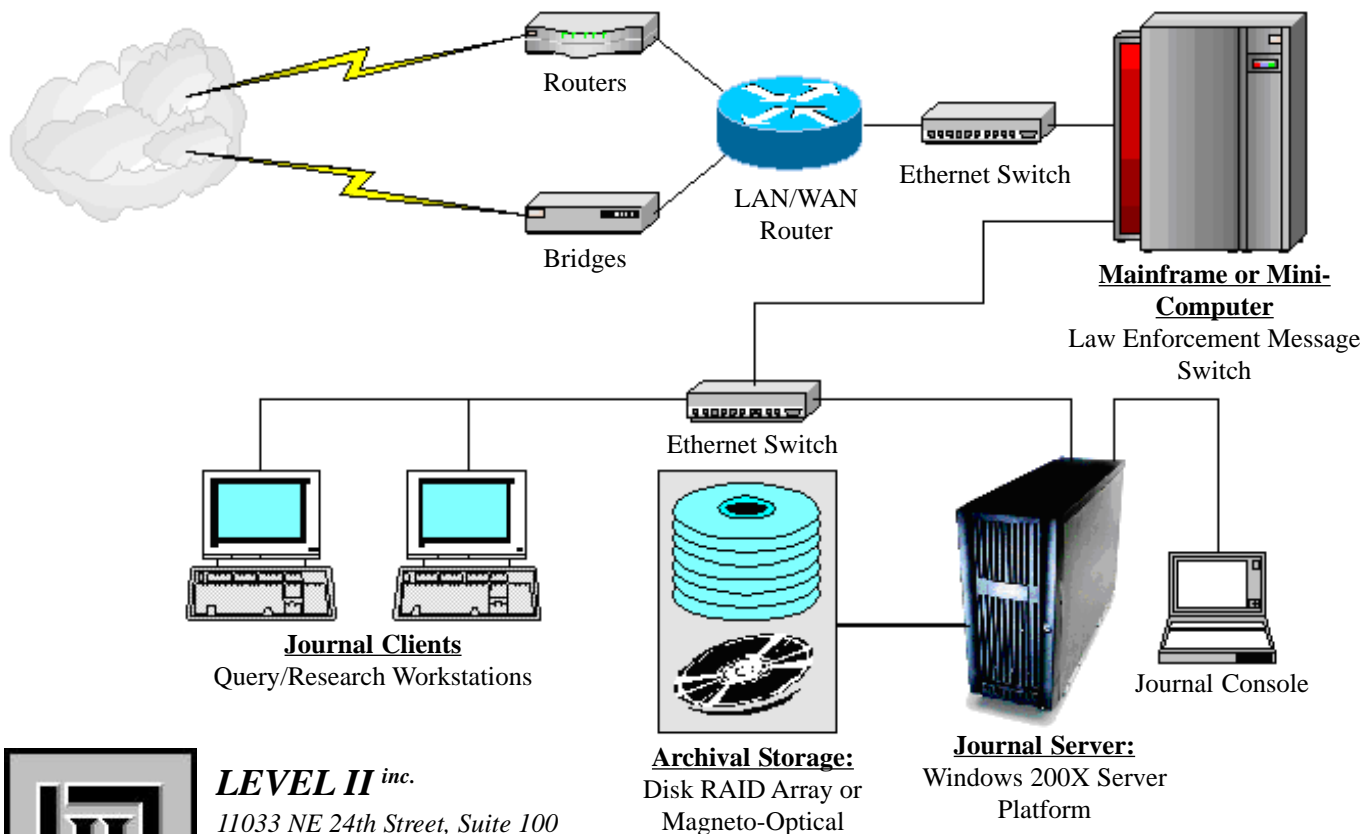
Routers

Bridges

LAN/WAN Router

Ethernet Switch

**Mainframe or Mini-Computer**
Law Enforcement Message Switch

Ethernet Switch

**Journal Clients**
Query/Research Workstations

**Archival Storage:**
Disk RAID Array or Magneto-Optical

**Journal Server:**
Windows 200X Server Platform

Journal Console

LEVEL II $^{inc.}$
11033 NE 24th Street, Suite 100